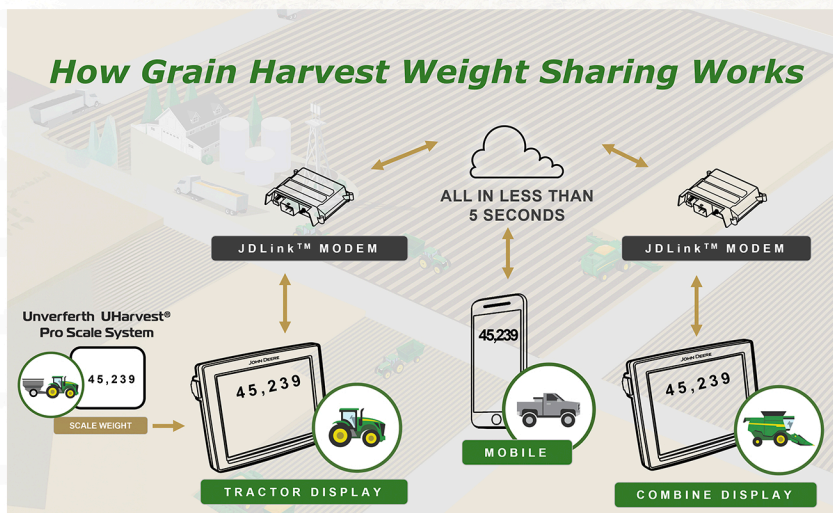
How Grain Harvest Weight Sharing Works

ALL IN LESS THAN 5 SECONDS

JDLink™ MODEM

JDLink™ MODEM

Unverferth UHarvest® Pro Scale System

45,239

SCALE WEIGHT

JOHN DEERE

45,239

TRACTOR DISPLAY

45,239

MOBILE

JOHN DEERE

45,239

COMBINE DISPLAY